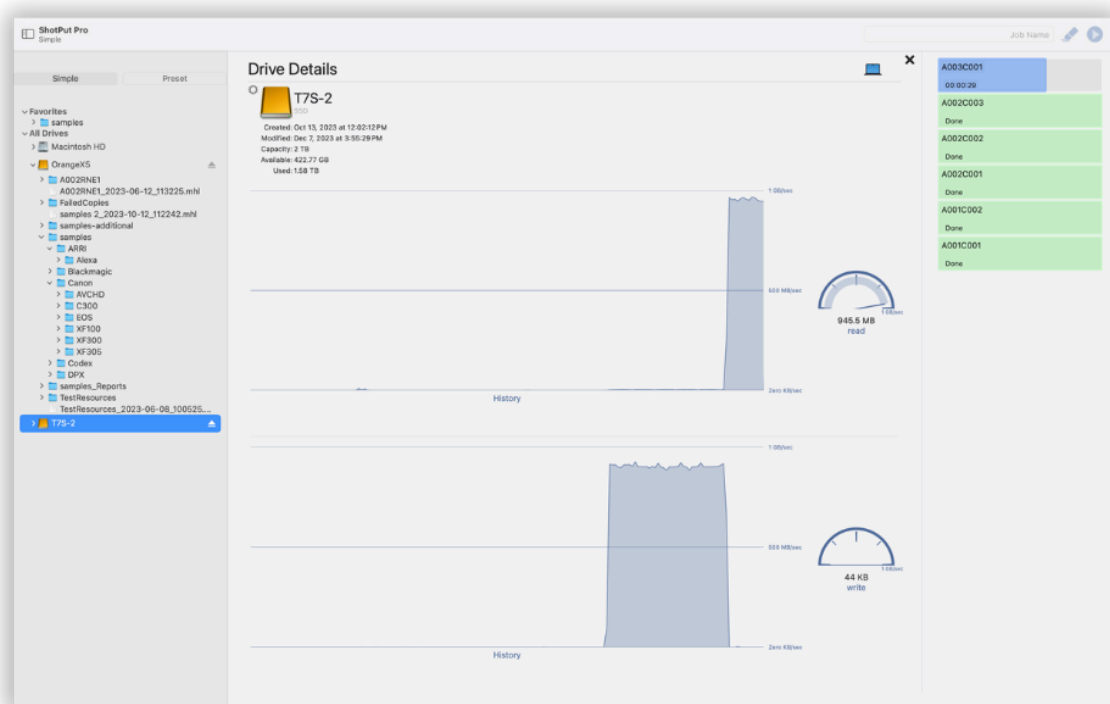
ShotPut Pro
Simple

Job Name

Simple
Preset

Favorites
samples
All Drives
Macintosh HD
OrangeX5
A002RNE1
A002RNE1_2023-06-12_113225.mhl
FailedCopies
samples 2_2023-10-12_112242.mhl
samples-additional
samples
ARRI
Alexa
Blackmagic
Canon
AVCHD
C300
EOS
XF100
XF300
XF305
Codex
DPX
samples_Reports
TestResources
TestResources_2023-06-08_100525...
T7S-2

Drive Details

T7S-2
SSD
Created: Oct 13, 2023 at 12:02:12 PM
Modified: Dec 7, 2023 at 3:55:29 PM
Capacity: 2 TB
Available: 422.77 GB
Used: 1.58 TB

1 GB/sec
500 MB/sec
Zero KB/sec
History
945.5 MB
read
1 GB/sec

1 GB/sec
500 MB/sec
Zero KB/sec
History
44 KB
write
1 GB/sec

A003C001
00:00:29
A002C003
Done
A002C002
Done
A002C001
Done
A001C002
Done
A001C001
Done